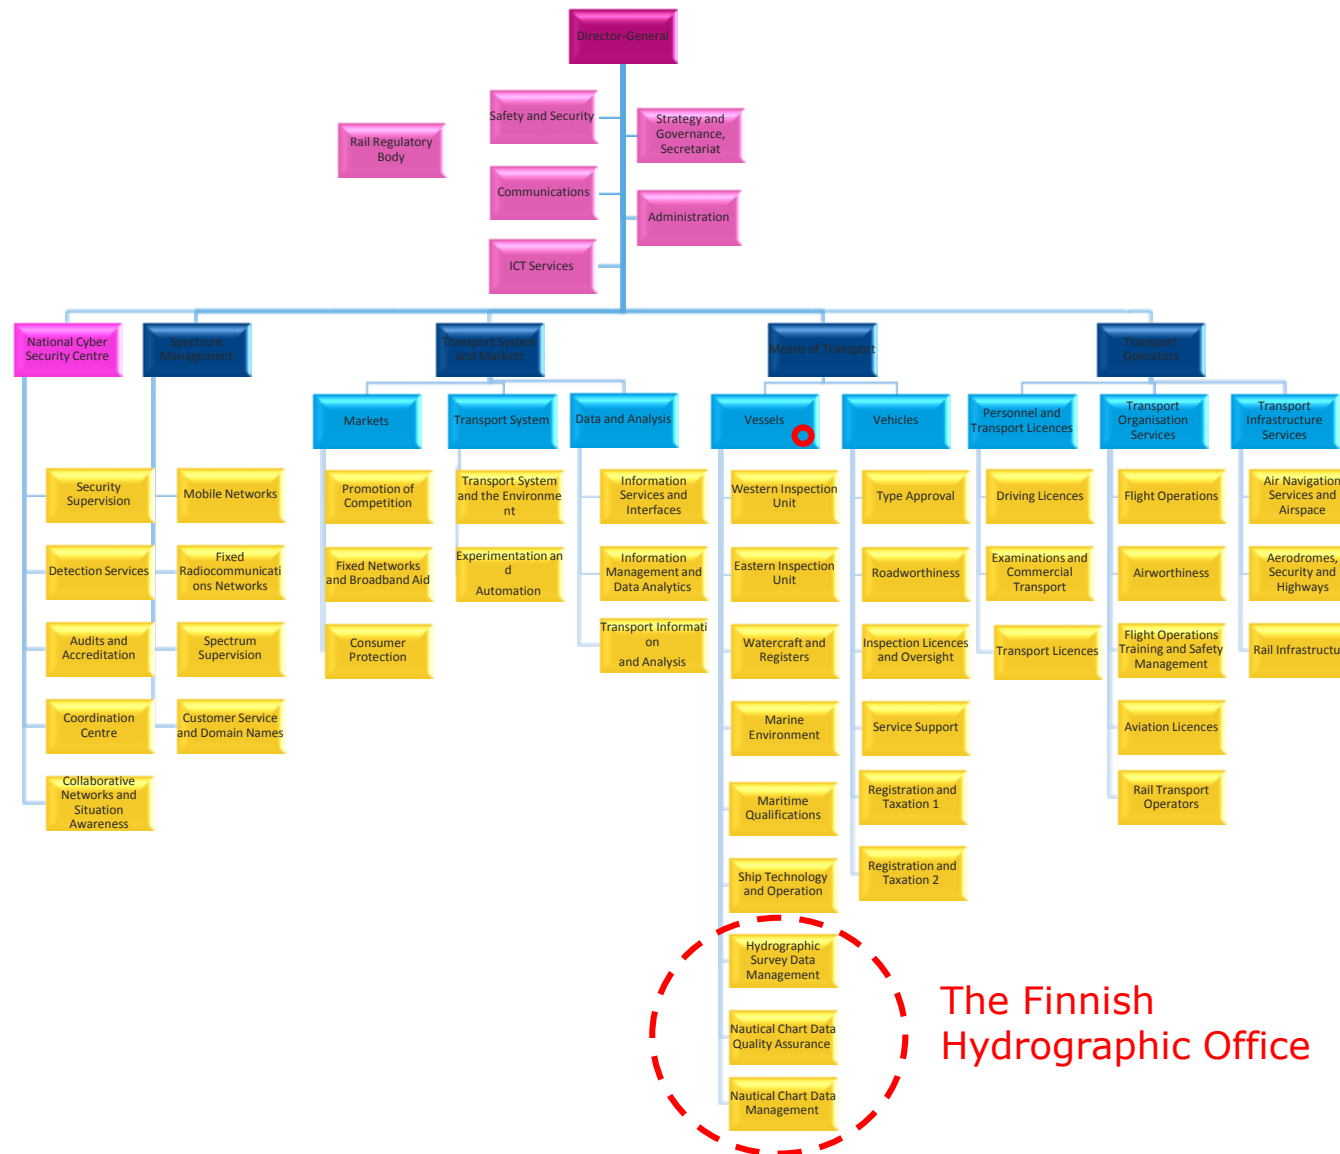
Director-General

Safety and Security

Strategy and Governance, Secretariat

Rail Regulatory Body

Communications

Administration

ICT Services

National Cyber Security Centre

Spectrum Management

Transport System and Markets

Means of Transport

Transport Operators

Markets

Transport System

Data and Analysis

Vessels

Vehicles

Personnel and Transport Licences

Transport Organisation Services

Transport Infrastructure Services

Security Supervision

Mobile Networks

Promotion of Competition

Transport System and the Environment

Information Services and Interfaces

Western Inspection Unit

Type Approval

Driving Licences

Flight Operations

Air Navigation Services and Airspace

Detection Services

Fixed Radiocommunications Networks

Fixed Networks and Broadband Aid

Experimentation and Automation

Information Management and Data Analytics

Eastern Inspection Unit

Roadworthiness

Examinations and Commercial Transport

Airworthiness

Aerodromes, Security and Highways

Audits and Accreditation

Spectrum Supervision

Consumer Protection

Transport Information and Analysis

Watercraft and Registers

Inspection Licences and Oversight

Transport Licences

Flight Operations Training and Safety Management

Rail Infrastructu

Coordination Centre

Customer Service and Domain Names

Marine Environment

Service Support

Aviation Licences

Collaborative Networks and Situation Awareness

Maritime Qualifications

Registration and Taxation 1

Rail Transport Operators

Ship Technology and Operation

Registration and Taxation 2

Hydrographic Survey Data Management

Nautical Chart Data Quality Assurance

Nautical Chart Data Management

The Finnish Hydrographic Office